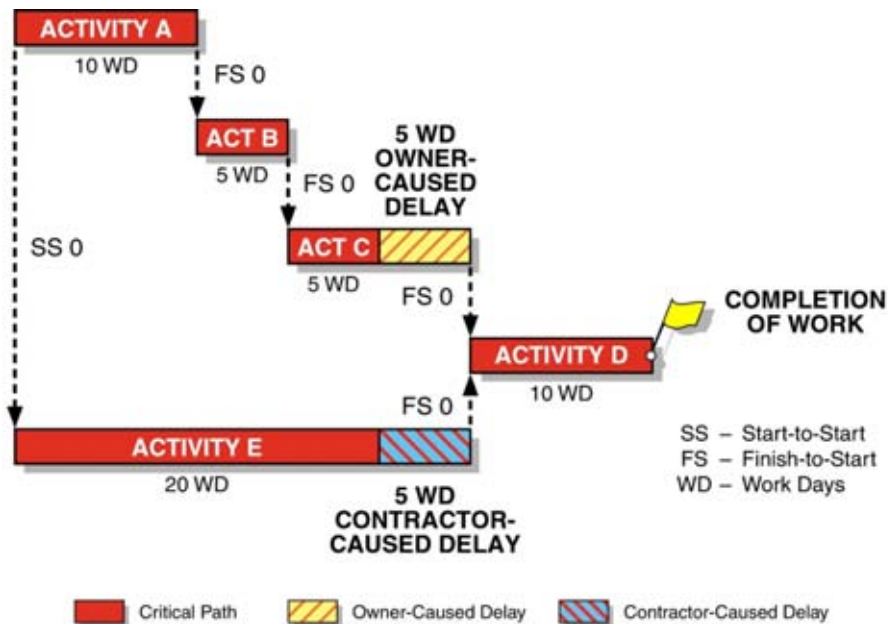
ACTIVITY A
10 WD
FS 0
ACT B
5 WD
FS 0
5 WD OWNER-CAUSED DELAY
SS 0
ACT C
5 WD
FS 0
COMPLETION OF WORK
ACTIVITY D
10 WD
FS 0
ACTIVITY E
20 WD
5 WD CONTRACTOR-CAUSED DELAY
SS – Start-to-Start
FS – Finish-to-Start
WD – Work Days

Critical Path
Owner-Caused Delay
Contractor-Caused Delay